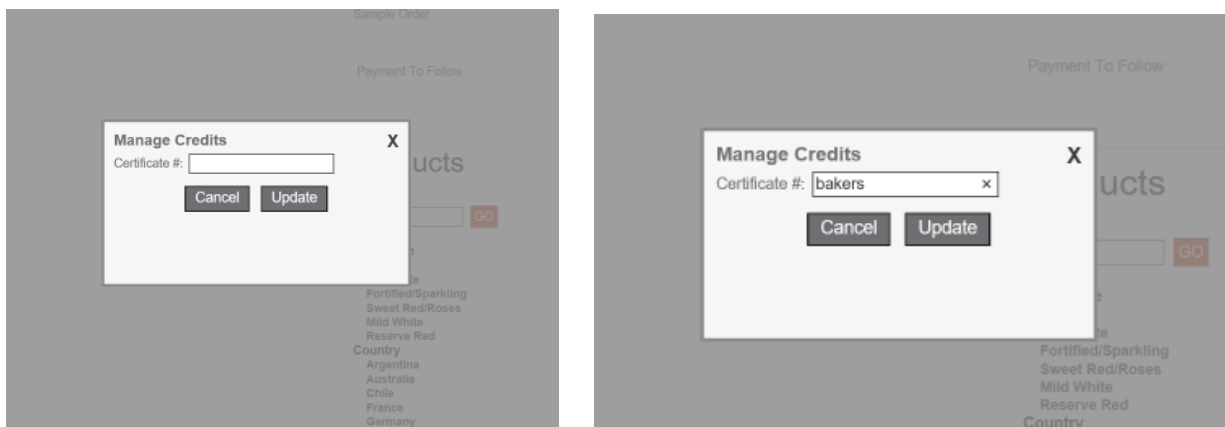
Sample Order

Payment To Follow

Manage Credits
X
Certificate #:
Cancel
Update

ucts

GO

Fortified/Sparkling
Sweet Red/Roses
Mild White
Reserve Red
Country
Argentina
Australia
Chile
France
Germany

Payment To Follow

Manage Credits
X
Certificate #: bakers ×
Cancel
Update

ucts

GO

Fortified/Sparkling
Sweet Red/Roses
Mild White
Reserve Red
Country